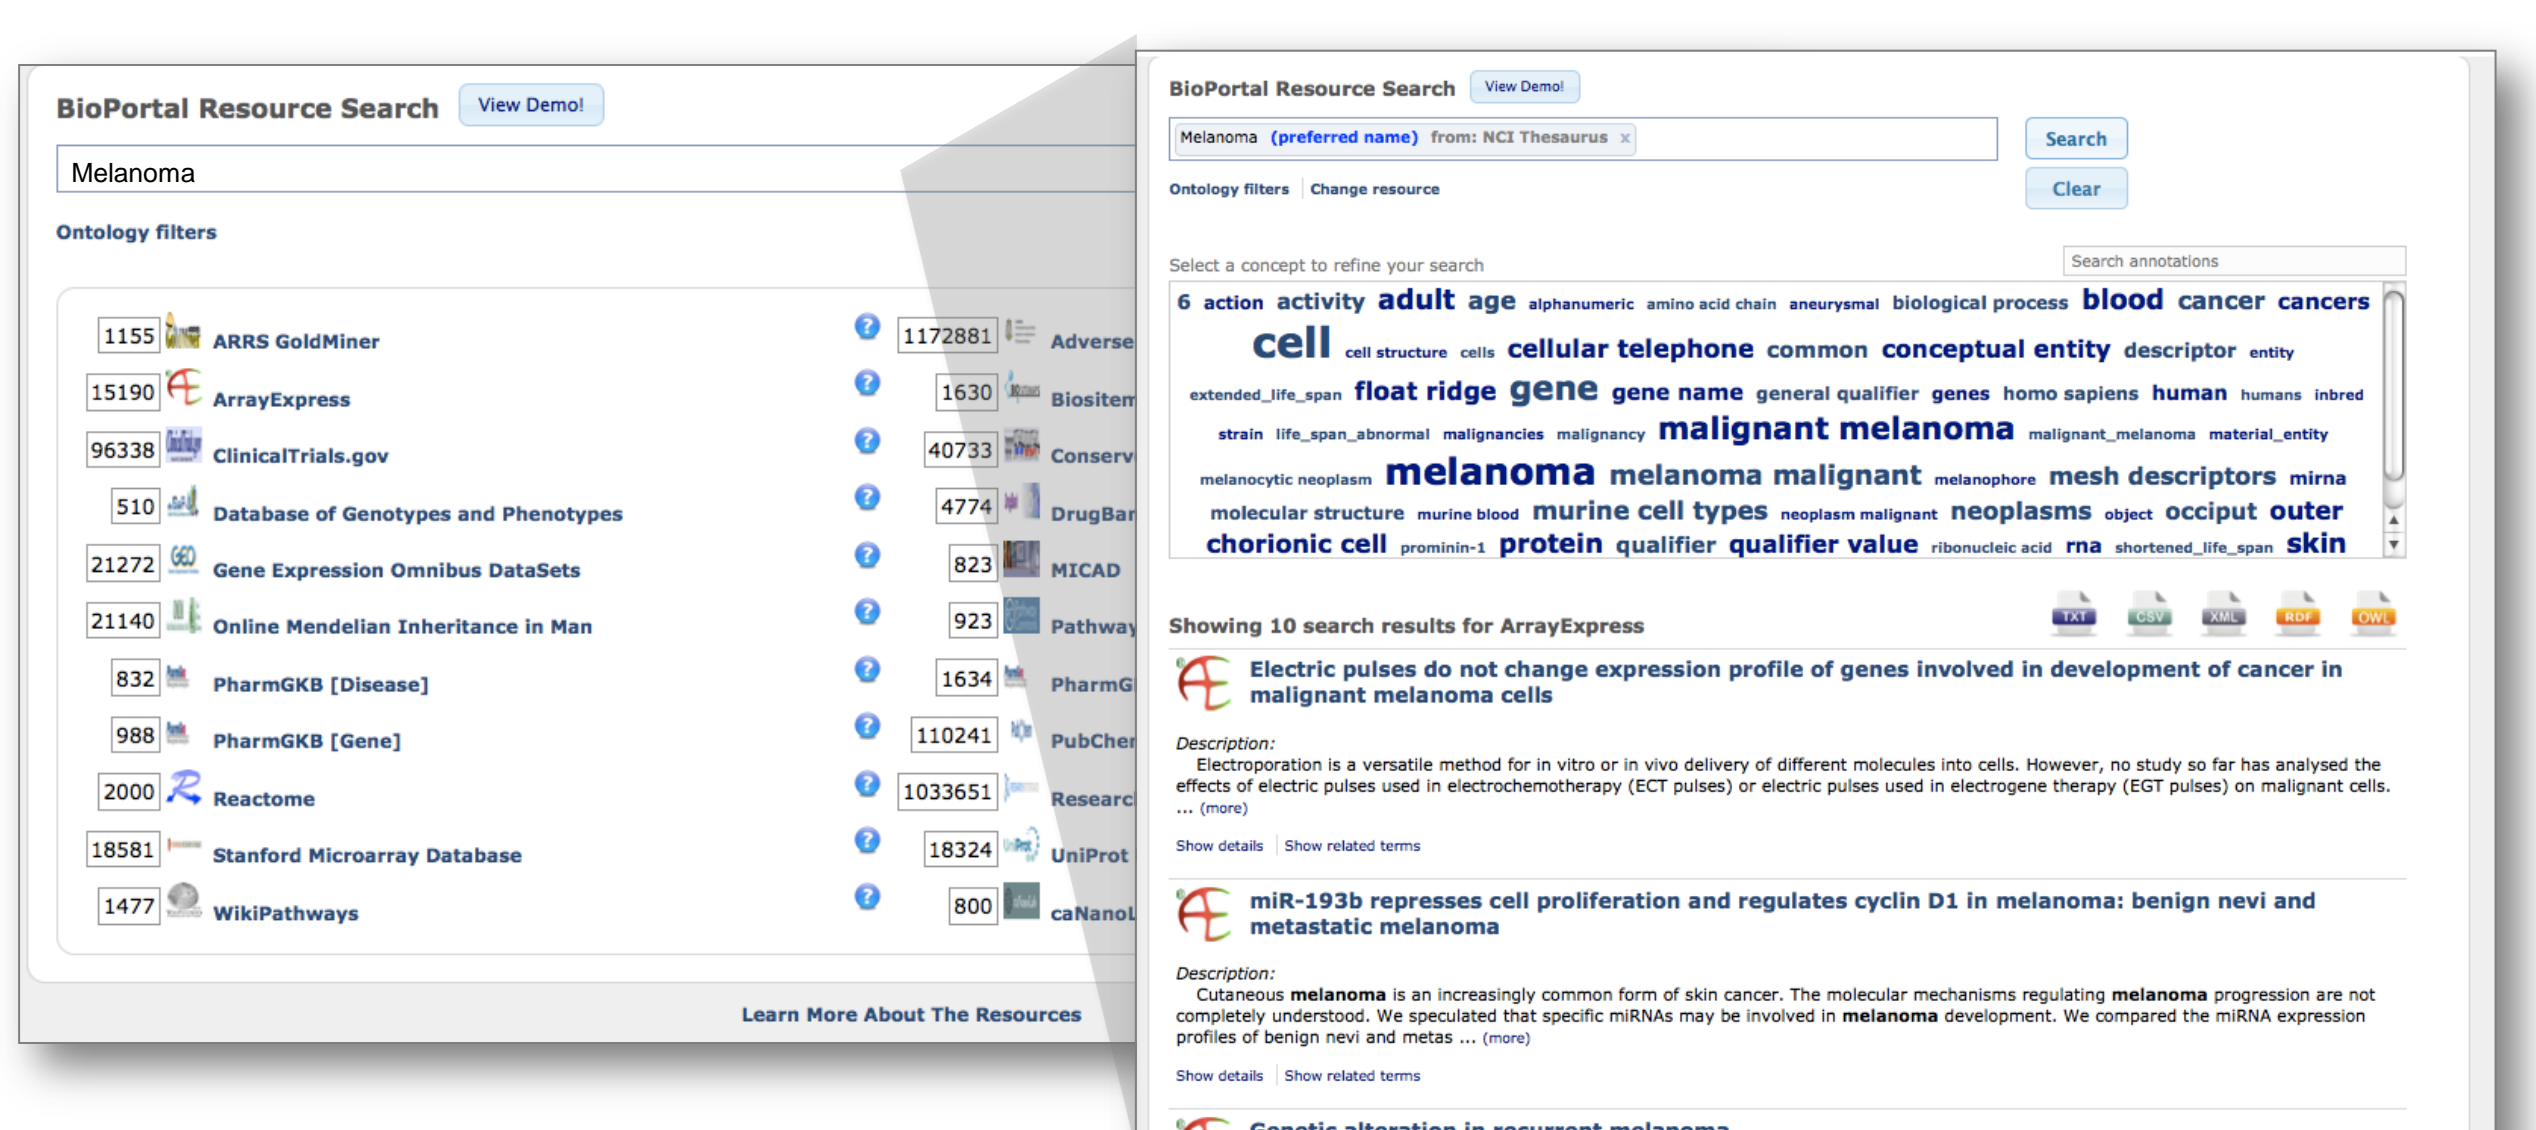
BioPortal Resource Search View Demo!

Melanoma

Ontology filters

| 1155 | ARRS GoldMiner | 1172881 | Adverse |
|---|---|---|---|
| 15190 | ArrayExpress | 1630 | Biositem |
| 96338 | ClinicalTrials.gov | 40733 | Conserv |
| 510 | Database of Genotypes and Phenotypes | 4774 | DrugBar |
| 21272 | Gene Expression Omnibus DataSets | 823 | MICAD |
| 21140 | Online Mendelian Inheritance in Man | 923 | Pathway |
| 832 | PharmGKB [Disease] | 1634 | PharmG |
| 988 | PharmGKB [Gene] | 110241 | PubChe |
| 2000 | Reactome | 1033651 | Researc |
| 18581 | Stanford Microarray Database | 18324 | UniProt |
| 1477 | WikiPathways | 800 | caNanoL |

Learn More About The Resources

BioPortal Resource Search View Demo!

Melanoma (preferred name) from: NCI Thesaurus x

Search

Ontology filters Change resource

Clear

Select a concept to refine your search

Search annotations

6 action activity adult age alphanumeric amino acid chain aneurysmal biological process blood cancer cancers cell cell structure cells cellular telephone common conceptual entity descriptor entity extended_life_span float ridge gene gene name general qualifier genes homo sapiens human humans inbred strain life_span_abnormal malignancies malignancy malignant melanoma malignant_melanoma material_entity melanocytic neoplasm melanoma melanoma malignant melanophore mesh descriptors mirna molecular structure murine blood murine cell types neoplasm malignant neoplasms object occiput outer chorionic cell prominin-1 protein qualifier qualifier value ribonucleic acid rna shortened_life_span skin

Showing 10 search results for ArrayExpress

TXT CSV XML RDF OWL

Electric pulses do not change expression profile of genes involved in development of cancer in malignant melanoma cells

Description:
Electroporation is a versatile method for in vitro or in vivo delivery of different molecules into cells. However, no study so far has analysed the effects of electric pulses used in electrochemotherapy (ECT pulses) or electric pulses used in electrogene therapy (EGT pulses) on malignant cells. ... (more)

Show details Show related terms

miR-193b represses cell proliferation and regulates cyclin D1 in melanoma: benign nevi and metastatic melanoma

Description:
Cutaneous melanoma is an increasingly common form of skin cancer. The molecular mechanisms regulating melanoma progression are not completely understood. We speculated that specific miRNAs may be involved in melanoma development. We compared the miRNA expression profiles of benign nevi and metas ... (more)

Show details Show related terms

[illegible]